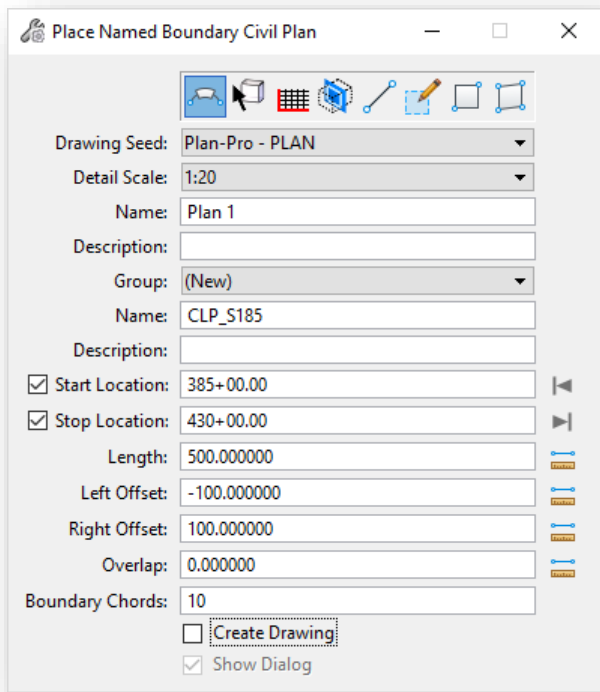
Place Named Boundary Civil Plan

Drawing Seed: Plan-Pro - PLAN

Detail Scale: 1:20

Name: Plan 1

Description:

Group: (New)

Name: CLP_S185

Description:

Start Location: 385+00.00

Stop Location: 430+00.00

Length: 500.000000

Left Offset: -100.000000

Right Offset: 100.000000

Overlap: 0.000000

Boundary Chords: 10

Create Drawing

Show Dialog